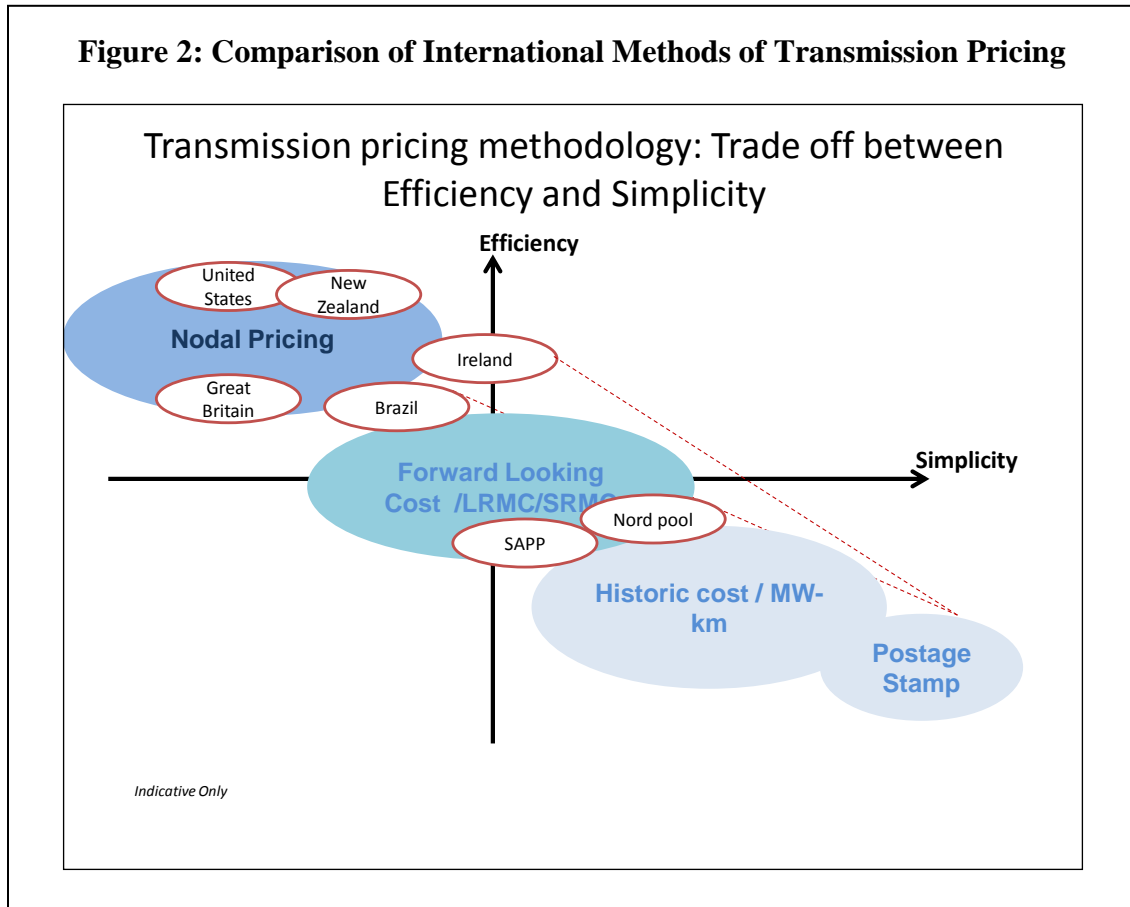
**Figure 2: Comparison of International Methods of Transmission Pricing**

Transmission pricing methodology: Trade off between Efficiency and Simplicity

Efficiency

United States

New Zealand

Nodal Pricing

Ireland

Great Britain

Brazil

Simplicity

Forward Looking Cost /LRMC/SRM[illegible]

Nord pool

SAPP

Historic cost / MW-km

Postage Stamp

Indicative Only